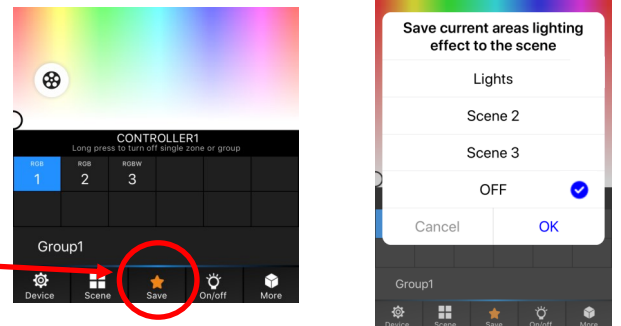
CONTROLLER1
Long press to turn off single zone or group

| RGB 1 | RGB 2 | RGBW 3 |
|---|---|---|

Group1

Device Scene Save On/off More

Save current areas lighting effect to the scene

Lights

Scene 2

Scene 3

OFF

Cancel OK

Group1

Device Scene Save On/off More